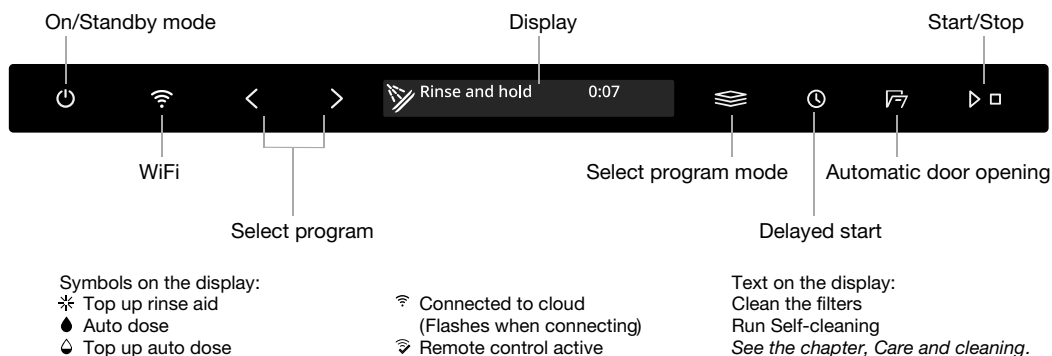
On/Standby mode

Display

Start/Stop

Rinse and hold 0:07

WiFi

Select program mode

Automatic door opening

Select program

Delayed start

Symbols on the display:
Top up rinse aid
Auto dose
Top up auto dose

Connected to cloud
(Flashes when connecting)
Remote control active

Text on the display:
Clean the filters
Run Self-cleaning
See the chapter, Care and cleaning.